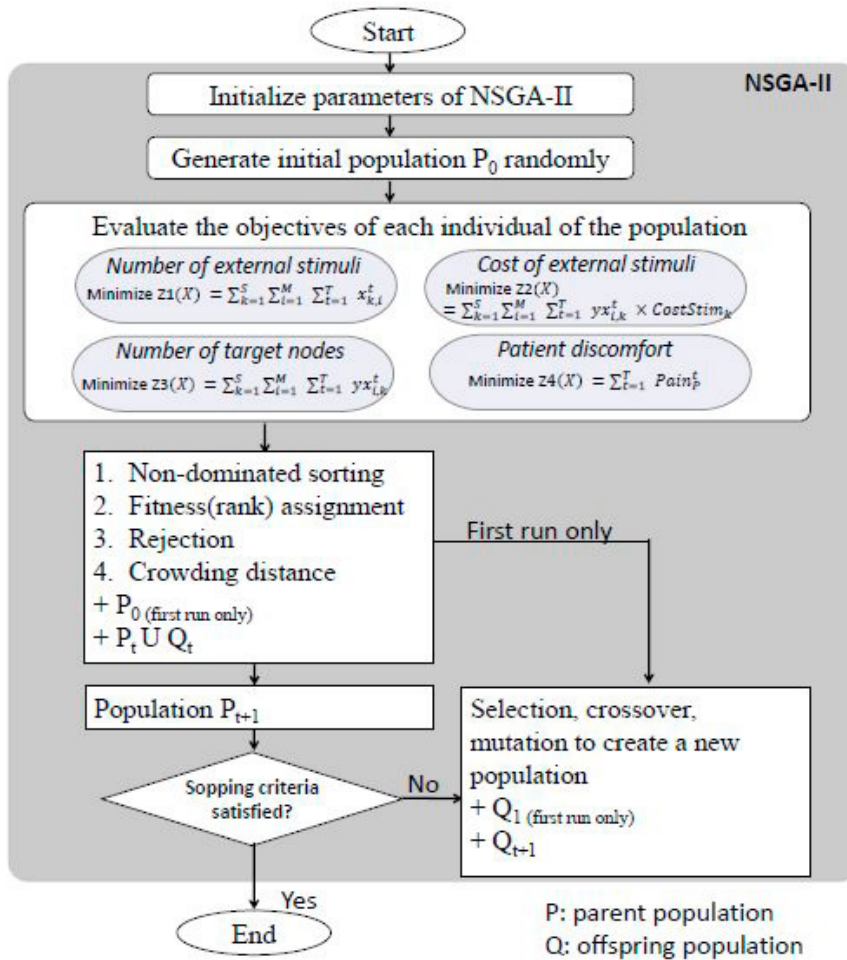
Start

NSGA-II

Initialize parameters of NSGA-II

Generate initial population $P_0$ randomly

Evaluate the objectives of each individual of the population

Number of external stimuli
Minimize Z1$(X) = \sum_{k=1}^{S} \sum_{i=1}^{M} \sum_{t=1}^{T} x_{k,i}^{t}$

Cost of external stimuli
Minimize Z2$(X)$
$= \sum_{k=1}^{S} \sum_{i=1}^{M} \sum_{t=1}^{T} yx_{i,k}^{t} \times CostStim_k$

Number of target nodes
Minimize Z3$(X) = \sum_{k=1}^{S} \sum_{i=1}^{M} \sum_{t=1}^{T} yx_{i,k}^{t}$

Patient discomfort
Minimize Z4$(X) = \sum_{t=1}^{T} Pain_{P}^{t}$

1. Non-dominated sorting
2. Fitness(rank) assignment
3. Rejection
4. Crowding distance
+ $P_{0 \text{ (first run only)}}$
+ $P_t$ U $Q_t$

First run only

Population $P_{t+1}$

Sopping criteria satisfied?

No

Selection, crossover, mutation to create a new population
+ $Q_{1 \text{ (first run only)}}$
+ $Q_{t+1}$

Yes

End

P: parent population
Q: offspring population